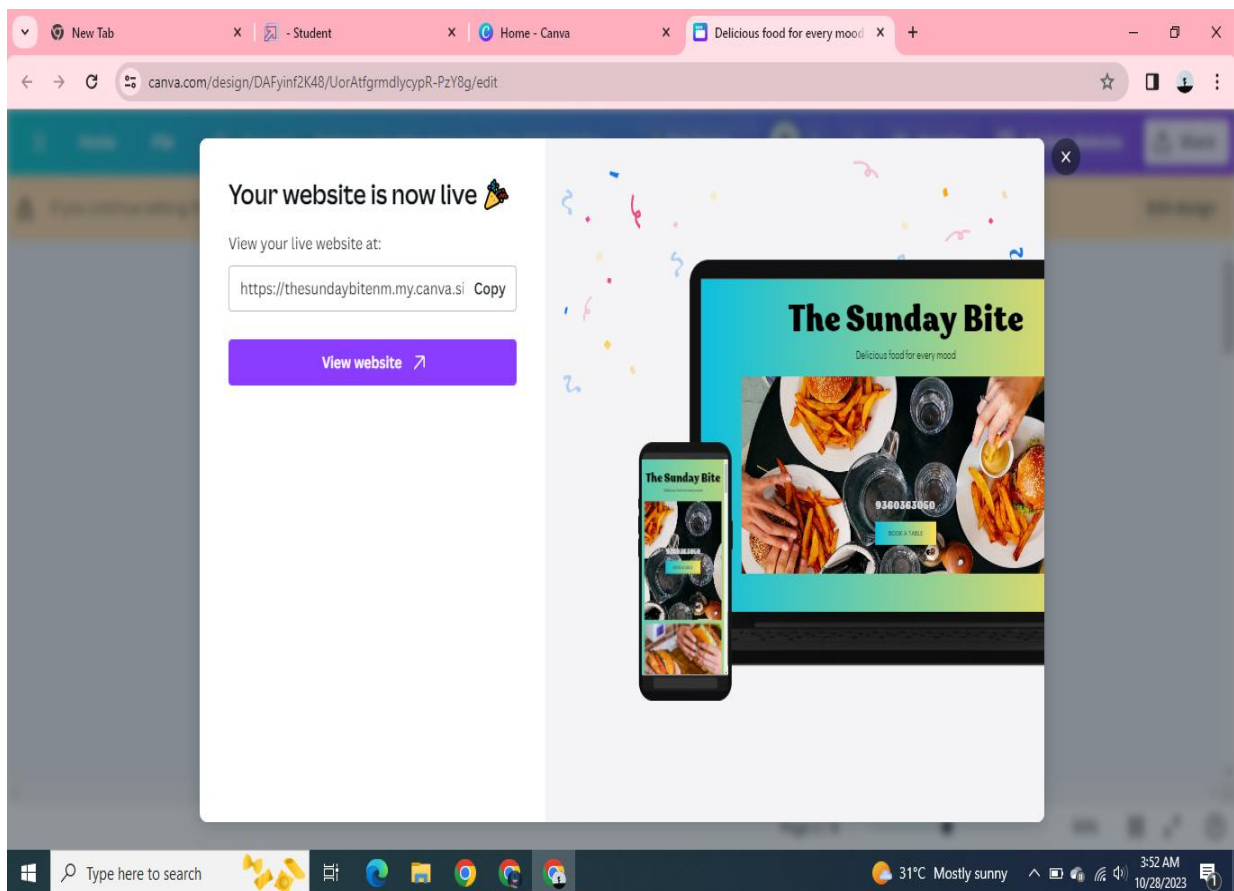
New Tab
- Student
Home - Canva
Delicious food for every mood
+
canva.com/design/DAFyinf2K48/UorAtfgrmdlycypR-PzY8g/edit

Your website is now live 🎉

View your live website at:

https://thesundaybitenm.my.canva.si Copy

View website ↗

The Sunday Bite

Delicious food for every mood

9380363050

BOOK A TABLE

The Sunday Bite

Type here to search

31°C Mostly sunny

3:52 AM
10/28/2023